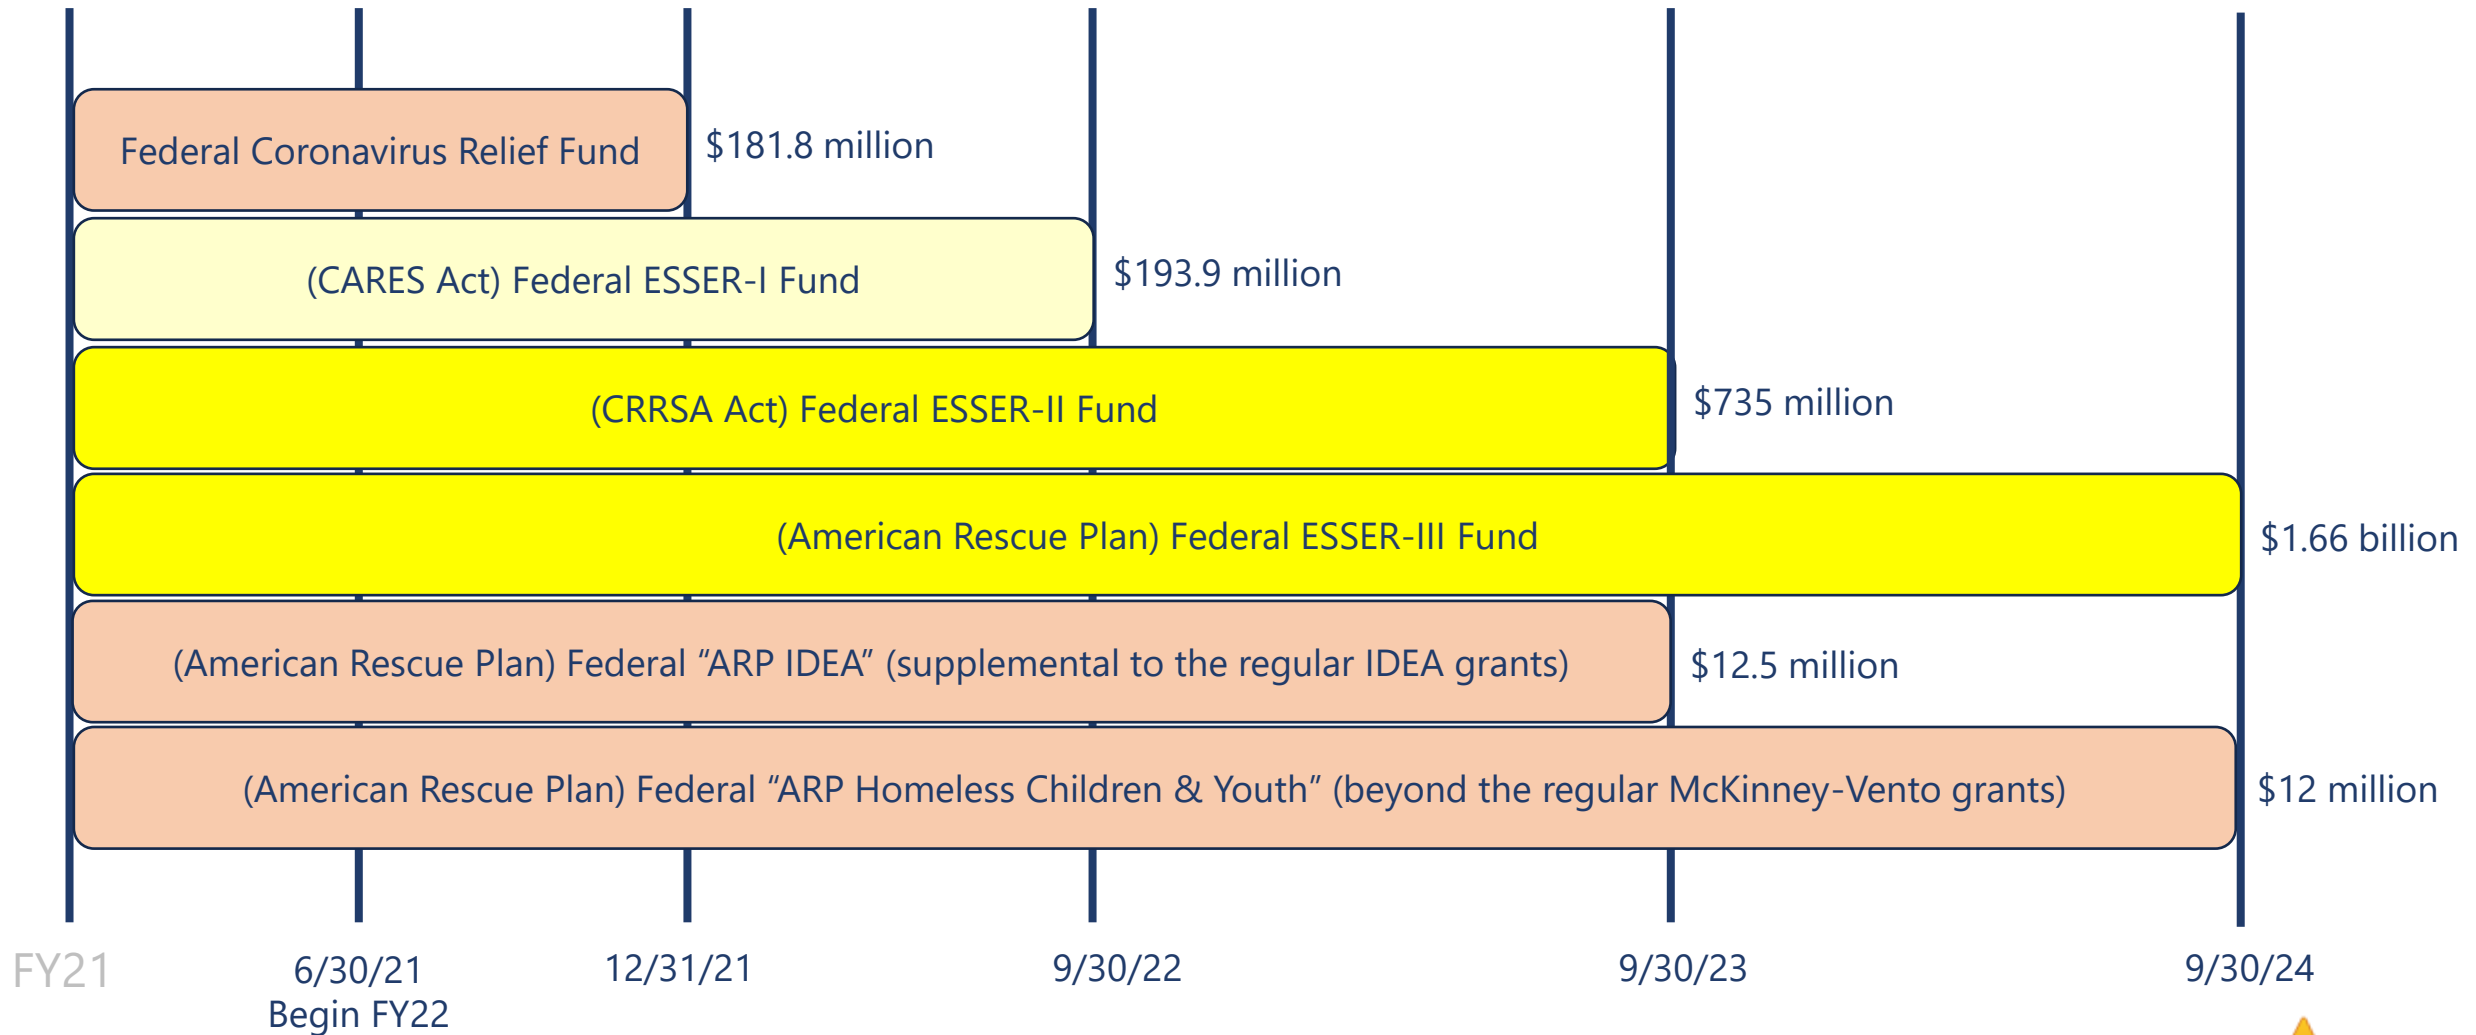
Federal Coronavirus Relief Fund $181.8 million

(CARES Act) Federal ESSER-I Fund $193.9 million

(CRRSA Act) Federal ESSER-II Fund $735 million

(American Rescue Plan) Federal ESSER-III Fund $1.66 billion

(American Rescue Plan) Federal “ARP IDEA” (supplemental to the regular IDEA grants) $12.5 million

(American Rescue Plan) Federal “ARP Homeless Children & Youth” (beyond the regular McKinney-Vento grants) $12 million

FY21

6/30/21
Begin FY22

12/31/21

9/30/22

9/30/23

9/30/24